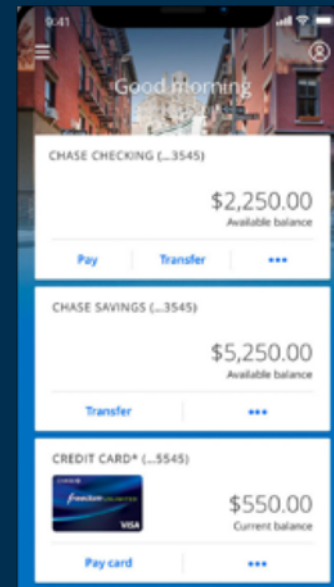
9:41

Good morning

CHASE CHECKING (...3545)

$2,250.00
Available balance

Pay | Transfer | •••

CHASE SAVINGS (...3545)

$5,250.00
Available balance

Transfer | •••

CREDIT CARD* (...5545)

CHASE freedom UNLIMITED VISA

$550.00
Current balance

Pay card | •••